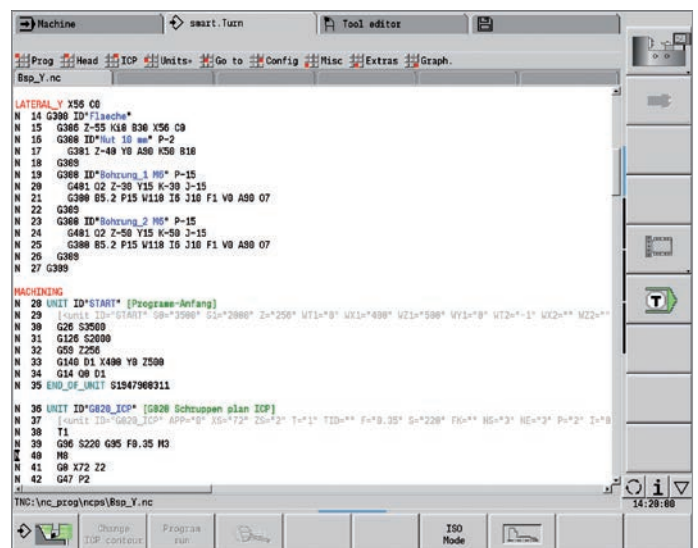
Machine | smart.Turn | Tool editor

Prog | Head | ICP | Units | Go to | Config | Misc | Extras | Graph.

Bsp_Y.nc

LATERAL_Y X56 C0
N 14 G308 ID"Flaeche"
N 15 G386 Z-55 K16 B30 X56 C0
N 16 G308 ID"Nut 10 mm" P-2
N 17 G301 Z-40 Y0 A90 K50 B10
N 18 G309
N 19 G308 ID"Bohrung_1 M6" P-15
N 20 G481 Q2 Z-30 Y15 K-30 J-15
N 21 G300 B5.2 P15 W118 I6 J10 F1 V0 A90 O7
N 22 G309
N 23 G308 ID"Bohrung_2 M6" P-15
N 24 G481 Q2 Z-50 Y15 K-50 J-15
N 25 G300 B5.2 P15 W118 I6 J10 F1 V0 A90 O7
N 26 G309
N 27 G309

MACHINING
N 28 UNIT ID"START" [Programm-Anfang]
N 29 [<unit ID="START" G0="3500" S1="2000" Z="250" WT1="0" WX1="400" WZ1="500" WY1="0" WT2="-1" WX2="" WZ2=""
N 30 G26 S3500
N 31 G126 S2000
N 32 G59 Z256
N 33 G140 D1 X400 Y0 Z500
N 34 G14 Q0 D1
N 35 END_OF_UNIT S1947988311

N 36 UNIT ID"G820_ICP" [G820 Schruppen plan ICP]
N 37 [<unit ID="G820_ICP" APP="0" XS="72" ZS="2" T="1" TID="" F="0.35" S="220" FK="" NS="3" NE="3" P="2" I="0
N 38 T1
N 39 G96 S220 G95 F0.35 M3
N 40 M8
N 41 G0 X72 Z2
N 42 G47 P2

TNC:\nc_prog\ncps\Bsp_Y.nc

14:20:08

Change ICP contour | Program run | ISO Mode